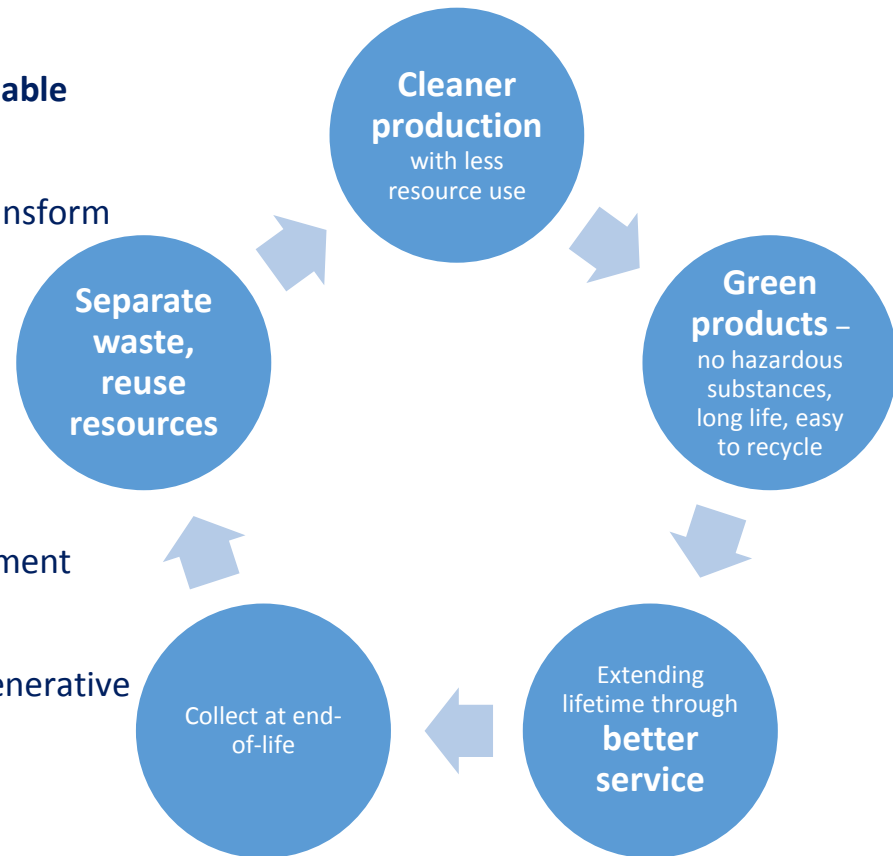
able

nsform

ment

enerative

Cleaner production with less resource use

Green products – no hazardous substances, long life, easy to recycle

Extending lifetime through better service

Collect at end-of-life

Separate waste, reuse resources